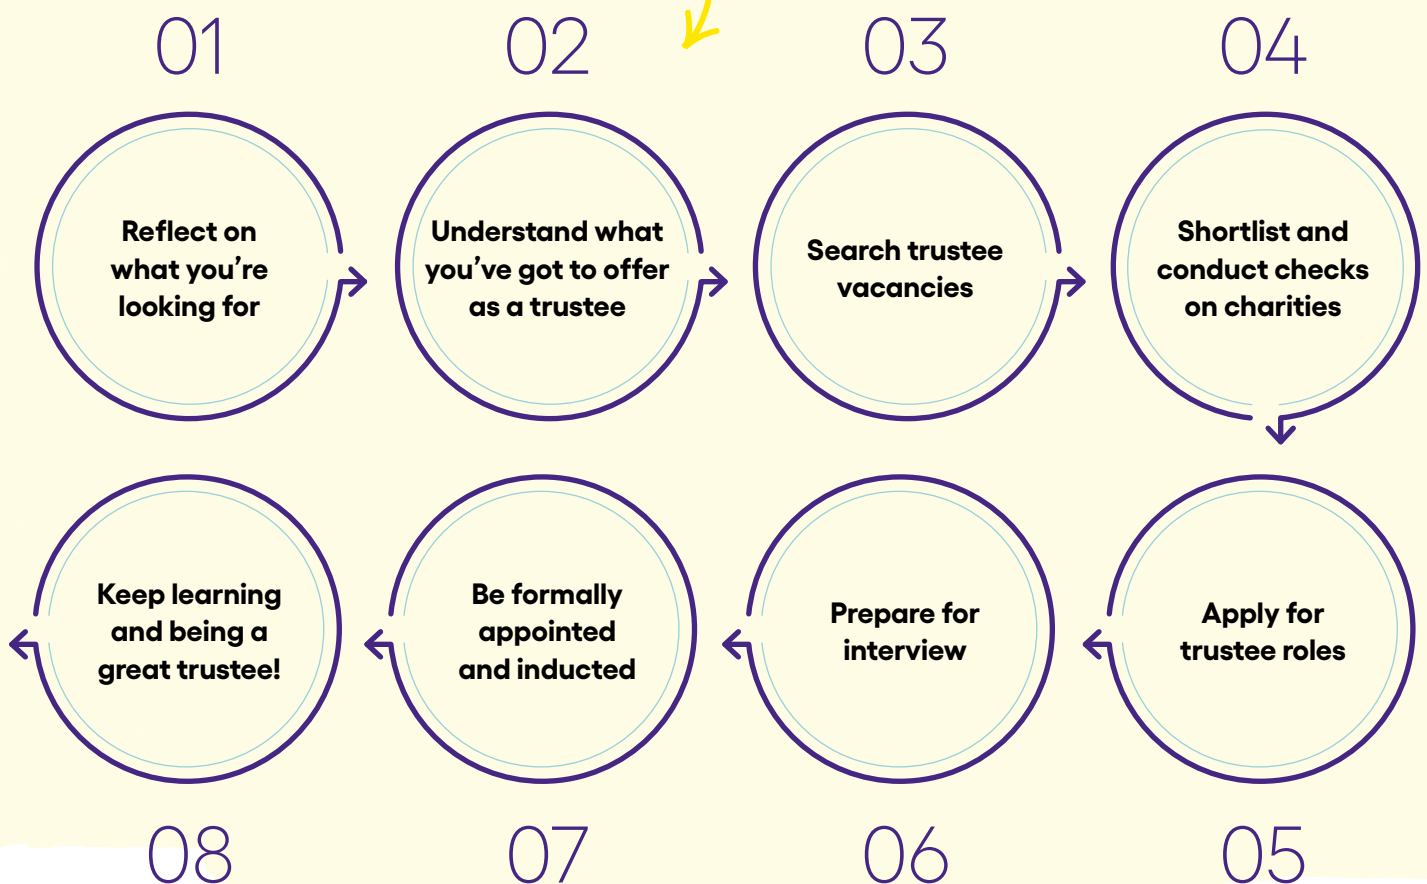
01

Reflect on what you're looking for

02

Understand what you've got to offer as a trustee

03

Search trustee vacancies

04

Shortlist and conduct checks on charities

05

Apply for trustee roles

06

Prepare for interview

07

Be formally appointed and inducted

08

Keep learning and being a great trustee!